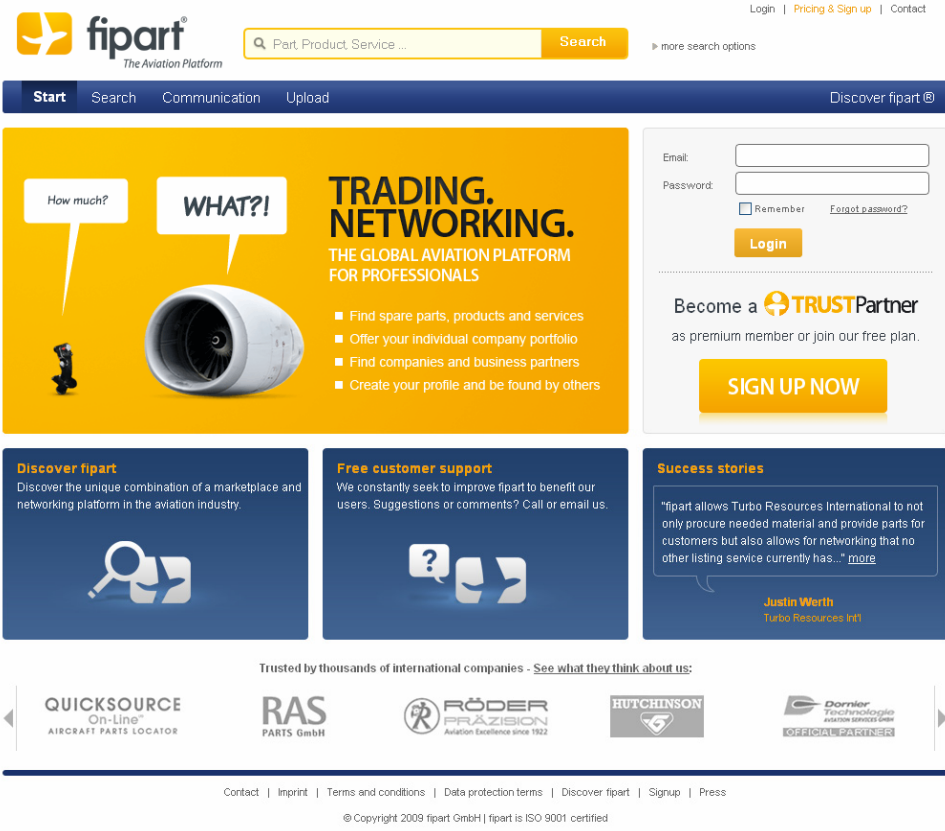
fipart®
The Aviation Platform

Part, Product, Service ...
Search
more search options

Login | Pricing & Sign up | Contact

Start Search Communication Upload Discover fipart ®

How much?
WHAT?!

TRADING.
NETWORKING.
THE GLOBAL AVIATION PLATFORM FOR PROFESSIONALS

Find spare parts, products and services
Offer your individual company portfolio
Find companies and business partners
Create your profile and be found by others

Email:
Password:
Remember
Forgot password?
Login

Become a TRUSTPartner
as premium member or join our free plan.
SIGN UP NOW

Discover fipart
Discover the unique combination of a marketplace and networking platform in the aviation industry.

Free customer support
We constantly seek to improve fipart to benefit our users. Suggestions or comments? Call or email us.

Success stories
"fipart allows Turbo Resources International to not only procure needed material and provide parts for customers but also allows for networking that no other listing service currently has..." more

Justin Werth
Turbo Resources Int'l

Trusted by thousands of international companies - See what they think about us:

QUICKSOURCE On-Line™ AIRCRAFT PARTS LOCATOR
RAS PARTS GmbH
RÖDER PRÄZISION Aviation Excellence since 1922
HUTCHINSON
Dornier Technologie AVIATION SERVICES GMBH OFFICIAL PARTNER

Contact | Imprint | Terms and conditions | Data protection terms | Discover fipart | Signup | Press

© Copyright 2009 fipart GmbH | fipart is ISO 9001 certified